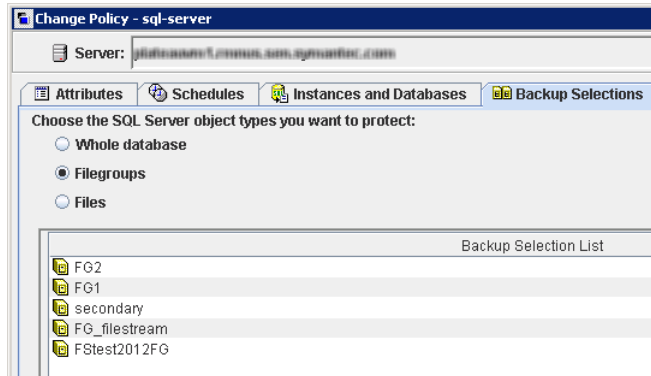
Change Policy - sql-server

Server: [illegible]

Attributes | Schedules | Instances and Databases | Backup Selections

Choose the SQL Server object types you want to protect:

Whole database

Filegroups

Files

| Backup Selection List |
|---|
| FG2 |
| FG1 |
| secondary |
| FG_filestream |
| FStest2012FG |